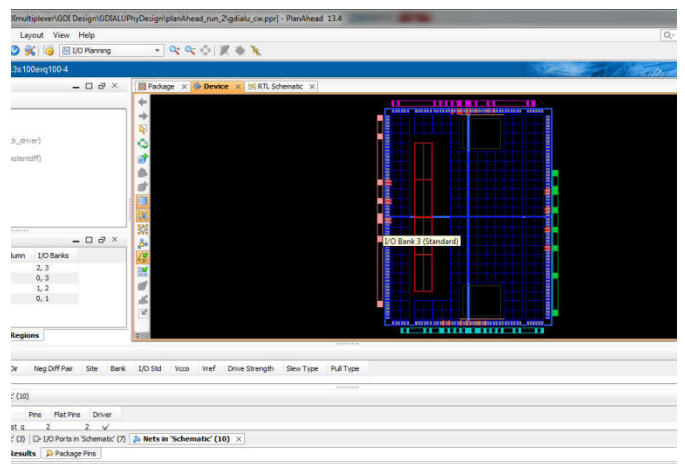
D\multiplexer\GDI Design\GDIALUPhyDesign\planAhead_run_2\gdialu_cw.ppr] - PlanAhead 13.4

Layout View Help

I/O Planning

3s100evq100-4

Package Device RTL Schematic

k_driver)

stentdff)

I/O Bank 3 (Standard)

lumn I/O Banks

| lumn | I/O Banks |
|---|---|
| | 2, 3 |
| | 0, 3 |
| | 1, 2 |
| | 0, 1 |

Regions

Dir Neg Diff Pair Site Bank I/O Std Vcco Vref Drive Strength Slew Type Pull Type

(10)

Pins Flat Pins Driver

st q 2 2 ✓

(3) I/O Ports in 'Schematic' (7) Nets in 'Schematic' (10)

Results Package Pins